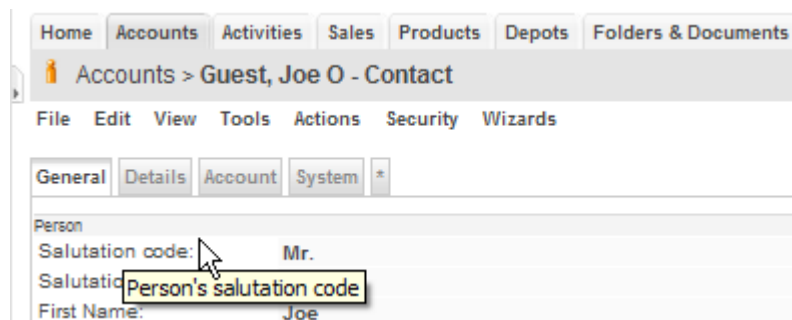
Home Accounts Activities Sales Products Depots Folders & Documents

Accounts > Guest, Joe O - Contact

File Edit View Tools Actions Security Wizards

General Details Account System *

Person

Salutation code: Mr.

Salutatio Person's salutation code

First Name: Joe